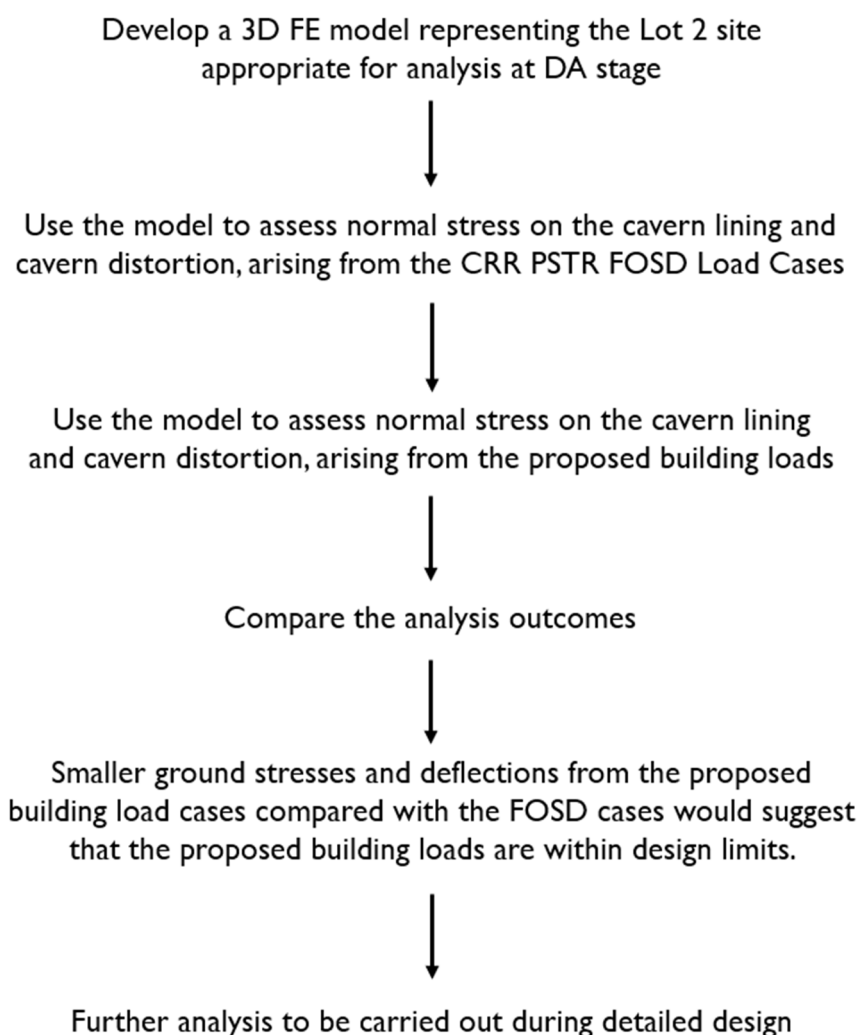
Develop a 3D FE model representing the Lot 2 site appropriate for analysis at DA stage

Use the model to assess normal stress on the cavern lining and cavern distortion, arising from the CRR PSTR FOSD Load Cases

Use the model to assess normal stress on the cavern lining and cavern distortion, arising from the proposed building loads

Compare the analysis outcomes

Smaller ground stresses and deflections from the proposed building load cases compared with the FOSD cases would suggest that the proposed building loads are within design limits.

Further analysis to be carried out during detailed design